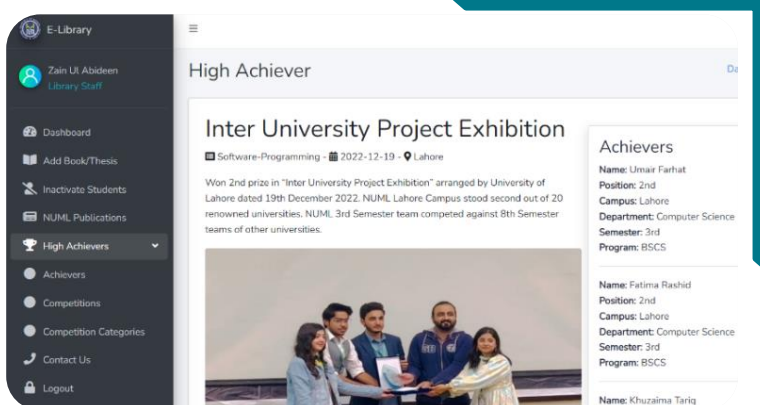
E-Library

Zain Ul Abideen
Library Staff

Dashboard
Add Book/Thesis
Inactivate Students
NUML Publications
High Achievers
Achievers
Competitions
Competition Categories
Contact Us
Logout

≡

High Achiever

Da

Inter University Project Exhibition

Software-Programming - 2022-12-19 - Lahore

Won 2nd prize in "Inter University Project Exhibition" arranged by University of Lahore dated 19th December 2022. NUML Lahore Campus stood second out of 20 renowned universities. NUML 3rd Semester team competed against 8th Semester teams of other universities.

Achievers

Name: Umair Farhat
Position: 2nd
Campus: Lahore
Department: Computer Science
Semester: 3rd
Program: BSCS

Name: Fatima Rashid
Position: 2nd
Campus: Lahore
Department: Computer Science
Semester: 3rd
Program: BSCS

Name: Khuzaima Tariq